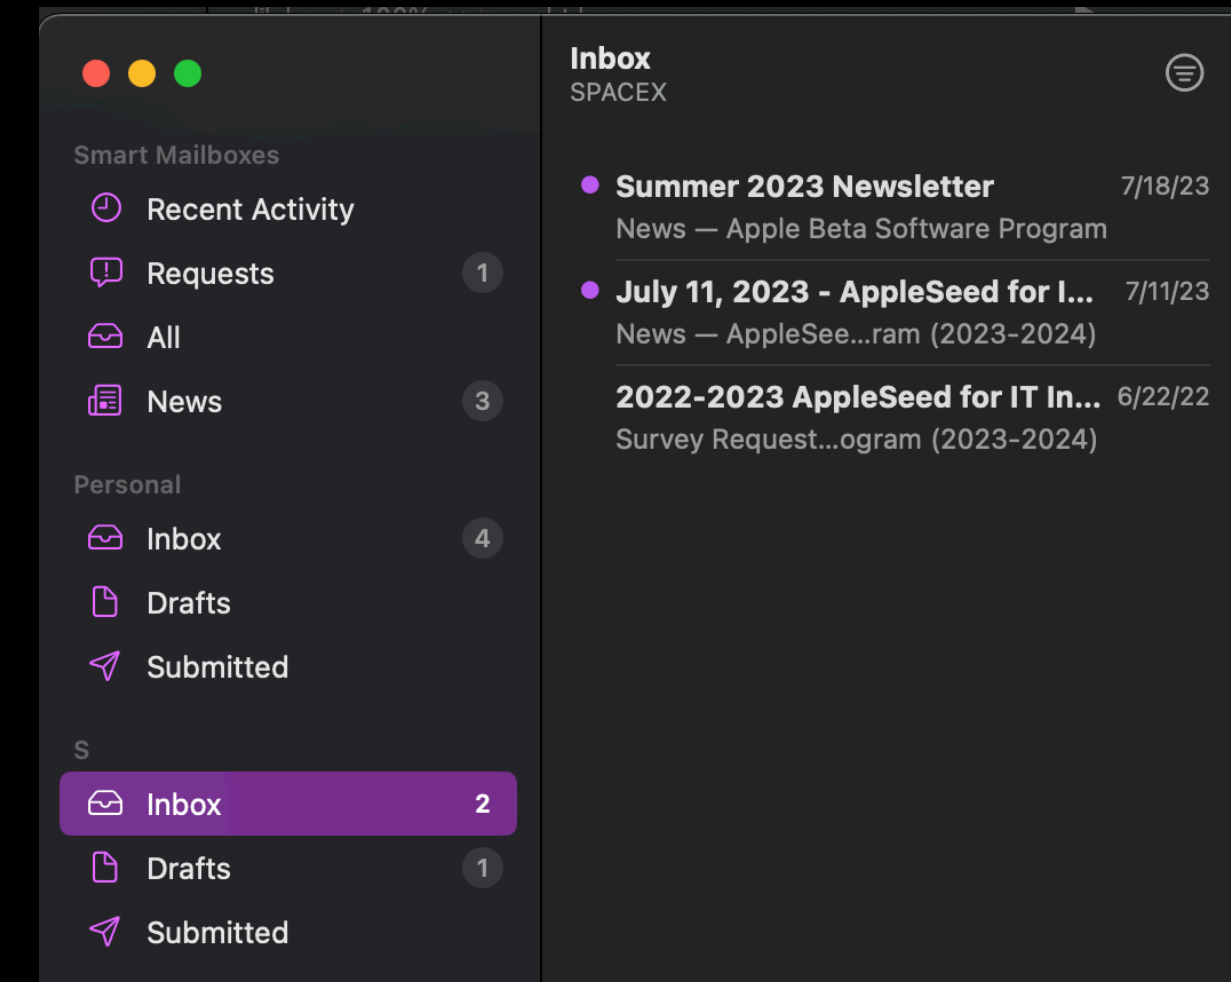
Smart Mailboxes
Recent Activity
Requests 1
All
News 3

Personal
Inbox 4
Drafts
Submitted

S
Inbox 2
Drafts 1
Submitted

Inbox
SPACEX

Summer 2023 Newsletter 7/18/23
News — Apple Beta Software Program

July 11, 2023 - AppleSeed for I... 7/11/23
News — AppleSee...ram (2023-2024)

2022-2023 AppleSeed for IT In... 6/22/22
Survey Request...ogram (2023-2024)